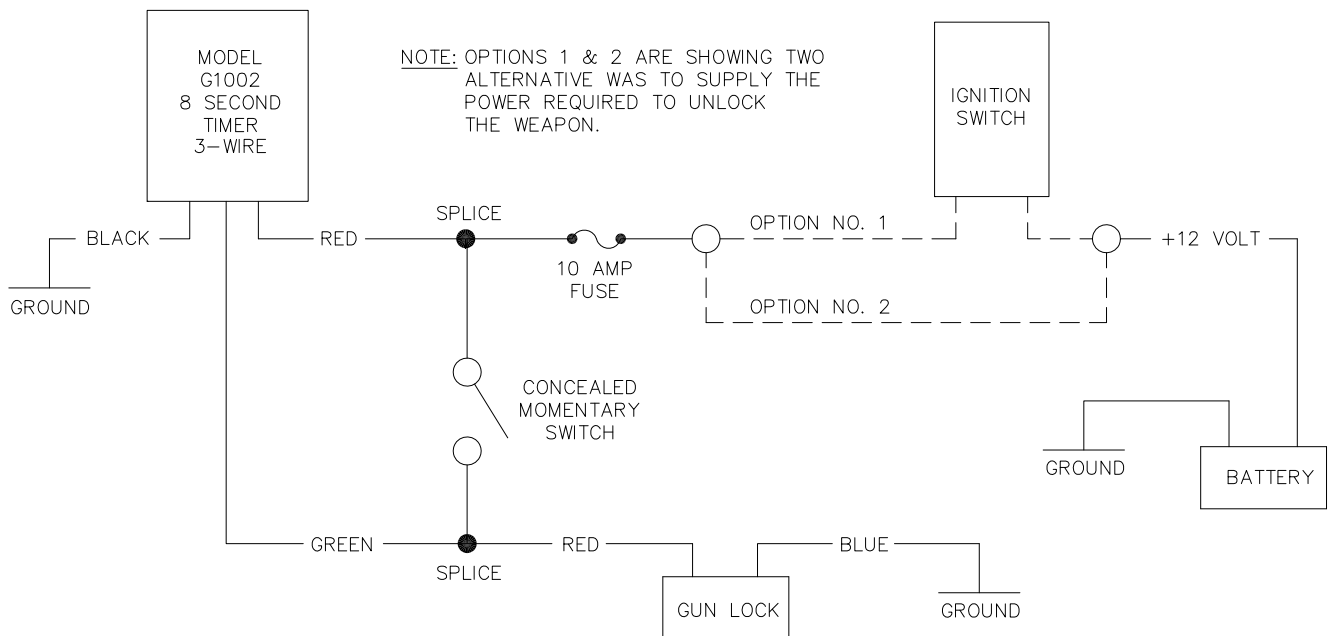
MODEL
G1002
8 SECOND
TIMER
3–WIRE

NOTE: OPTIONS 1 & 2 ARE SHOWING TWO ALTERNATIVE WAS TO SUPPLY THE POWER REQUIRED TO UNLOCK THE WEAPON.

IGNITION
SWITCH

BLACK

GROUND

RED

SPLICE

10 AMP
FUSE

OPTION NO. 1

OPTION NO. 2

+12 VOLT

CONCEALED
MOMENTARY
SWITCH

GROUND

BATTERY

GREEN

SPLICE

RED

BLUE

GUN LOCK

GROUND